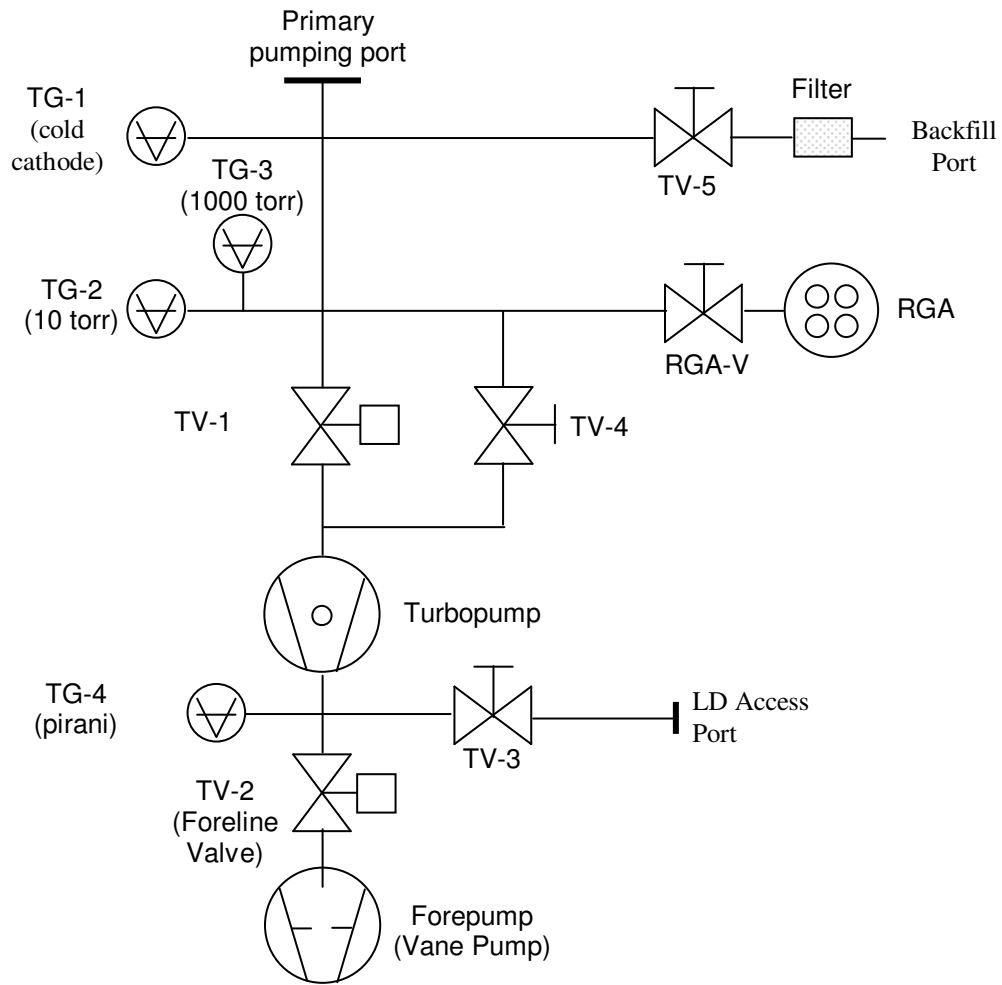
Primary pumping port

TG-1 (cold cathode)

Filter

Backfill Port

TV-5

TG-3 (1000 torr)

TG-2 (10 torr)

RGA

RGA-V

TV-1

TV-4

Turbopump

TG-4 (pirani)

LD Access Port

TV-3

TV-2 (Foreline Valve)

Forepump (Vane Pump)